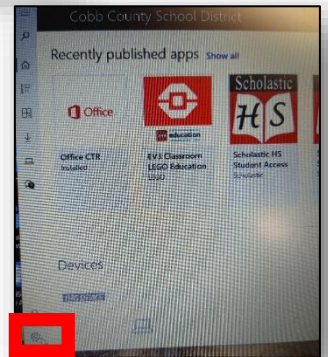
Cobb County School District

Recently published apps Show all

Office

Office CTR
Installed

education

EV3 Classroom LEGO Education
LEGO

Scholastic
HS

Scholastic HS Student Access
Scholastic

Devices

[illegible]